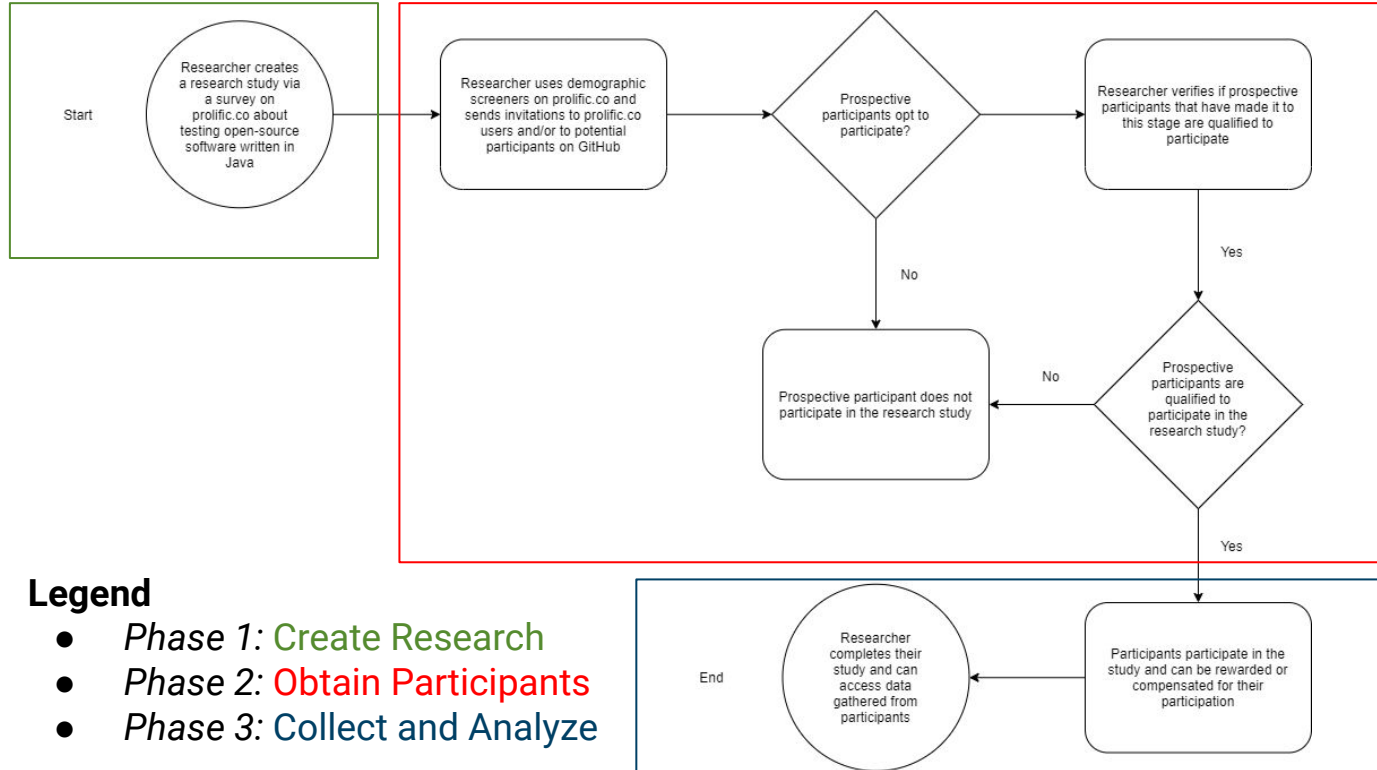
Start

Researcher creates a research study via a survey on prolific.co about testing open-source software written in Java

Researcher uses demographic screeners on prolific.co and sends invitations to prolific.co users and/or to potential participants on GitHub

Prospective participants opt to participate?

Researcher verifies if prospective participants that have made it to this stage are qualified to participate

No

Yes

Prospective participant does not participate in the research study

No

Prospective participants are qualified to participate in the research study?

Yes

Legend
● *Phase 1:* Create Research
● *Phase 2:* Obtain Participants
● *Phase 3:* Collect and Analyze

End

Researcher completes their study and can access data gathered from participants

Participants participate in the study and can be rewarded or compensated for their participation